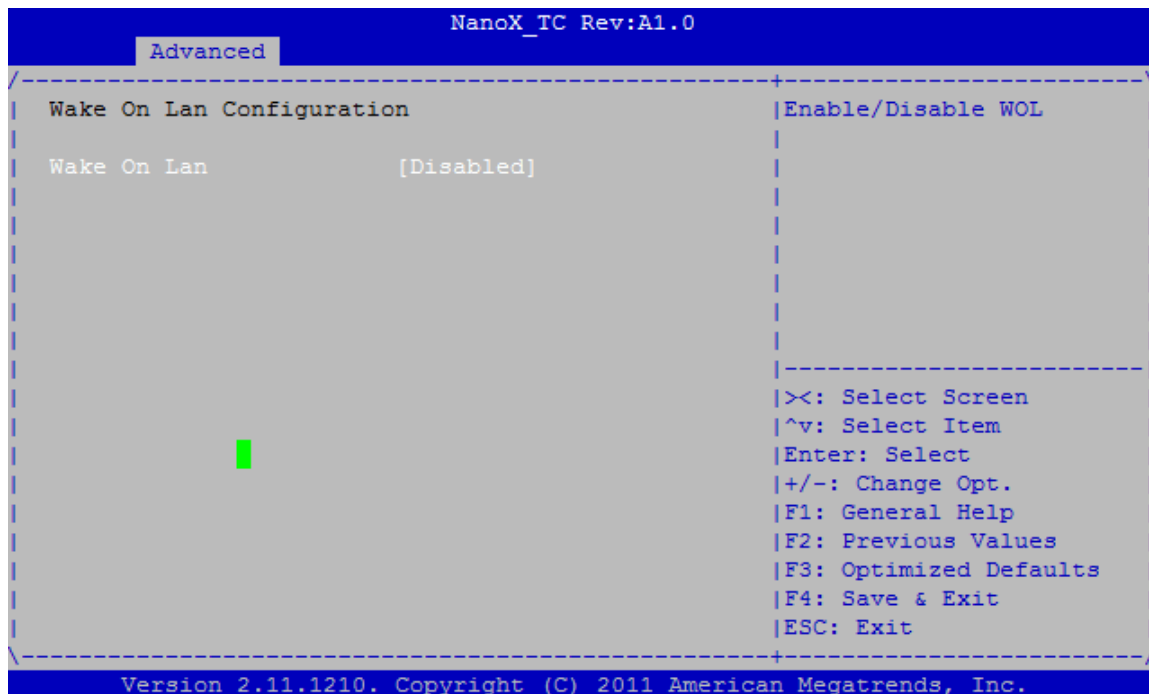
NanoX_TC Rev:A1.0

Advanced

Wake On Lan Configuration

Wake On Lan [Disabled]

Enable/Disable WOL

><: Select Screen
^v: Select Item
Enter: Select
+/-: Change Opt.
F1: General Help
F2: Previous Values
F3: Optimized Defaults
F4: Save & Exit
ESC: Exit

Version 2.11.1210. Copyright (C) 2011 American Megatrends, Inc.